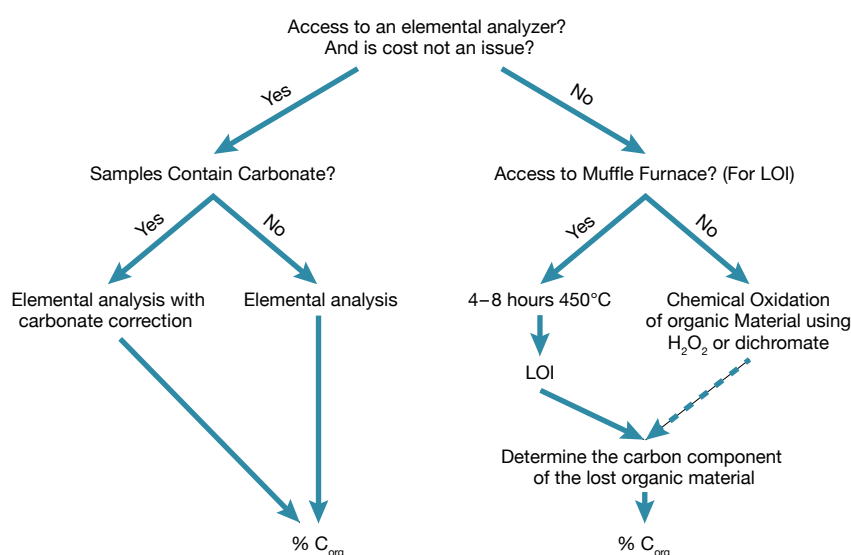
Access to an elemental analyzer?
And is cost not an issue?

Yes

No

Samples Contain Carbonate?

Access to Muffle Furnace? (For LOI)

Yes

No

Yes

No

Elemental analysis with carbonate correction

Elemental analysis

4–8 hours 450°C

Chemical Oxidation of organic Material using $H_2O_2$ or dichromate

LOI

Determine the carbon component of the lost organic material

% $C_{org}$

% $C_{org}$